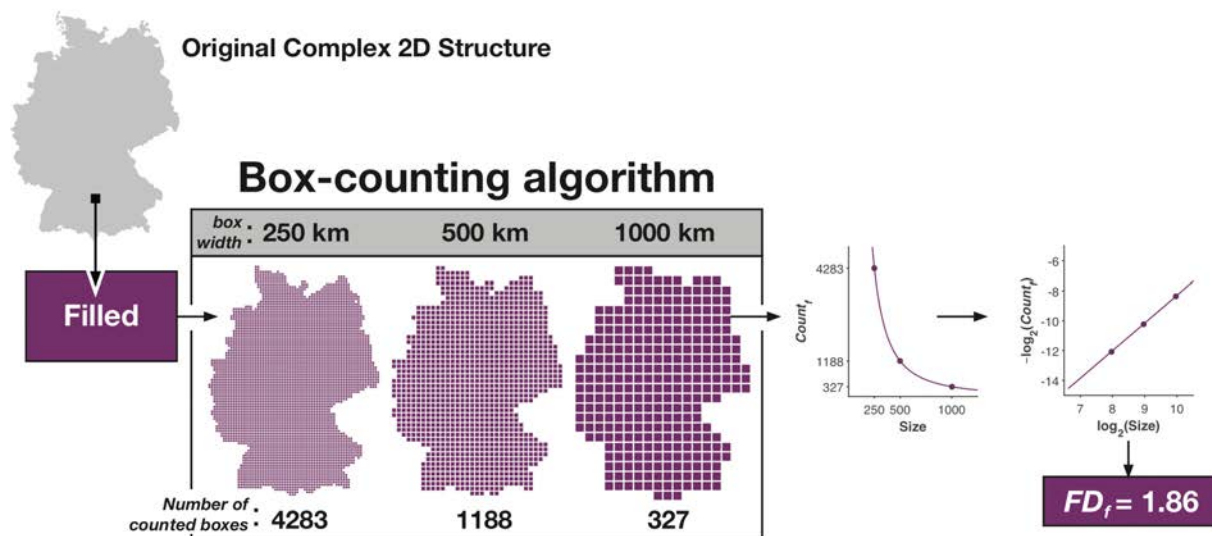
Original Complex 2D Structure

Box-counting algorithm

box width: 250 km | 500 km | 1000 km

Filled

Number of counted boxes: 4283 | 1188 | 327

$Count_f$

4283

1188

327

250 500 1000

Size

$-log_2(Count_f)$

-6

-8

-10

-12

-14

7 8 9 10

$log_2$(Size)

$FD_f$ = 1.86